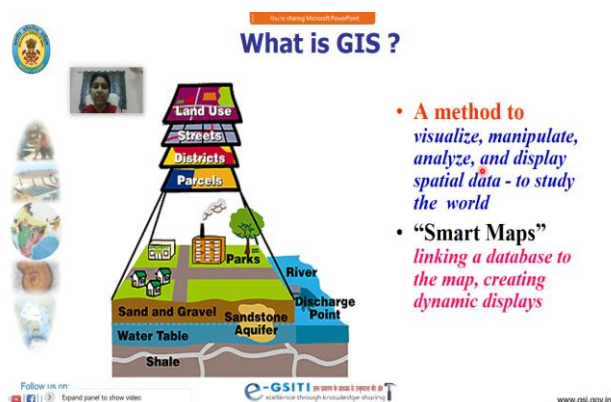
You're sharing Microsoft PowerPoint

What is GIS ?

Land Use
Streets
Districts
Parcels
Parks
River
Sand and Gravel
Sandstone Aquifer
Discharge Point
Water Table
Shale

• A method to visualize, manipulate, analyze, and display spatial data - to study the world

• "Smart Maps" linking a database to the map, creating dynamic displays

Follow us on:
Expand panel to show video

e-GSITI
excellence through knowledge sharing

www.gsi.gov.in